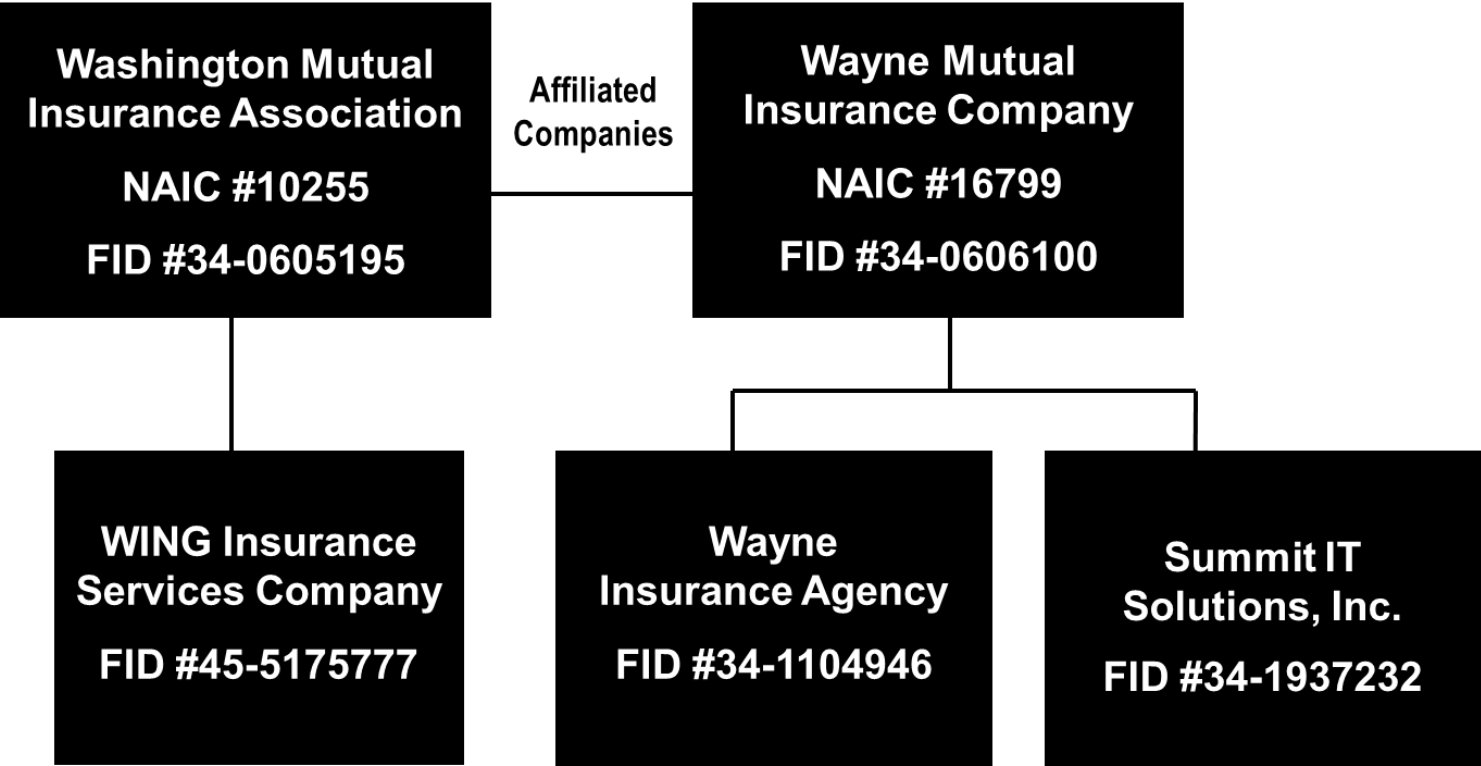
Washington Mutual Insurance Association

NAIC #10255

FID #34-0605195

Affiliated Companies

Wayne Mutual Insurance Company

NAIC #16799

FID #34-0606100

WING Insurance Services Company

FID #45-5175777

Wayne Insurance Agency

FID #34-1104946

Summit IT Solutions, Inc.

FID #34-1937232